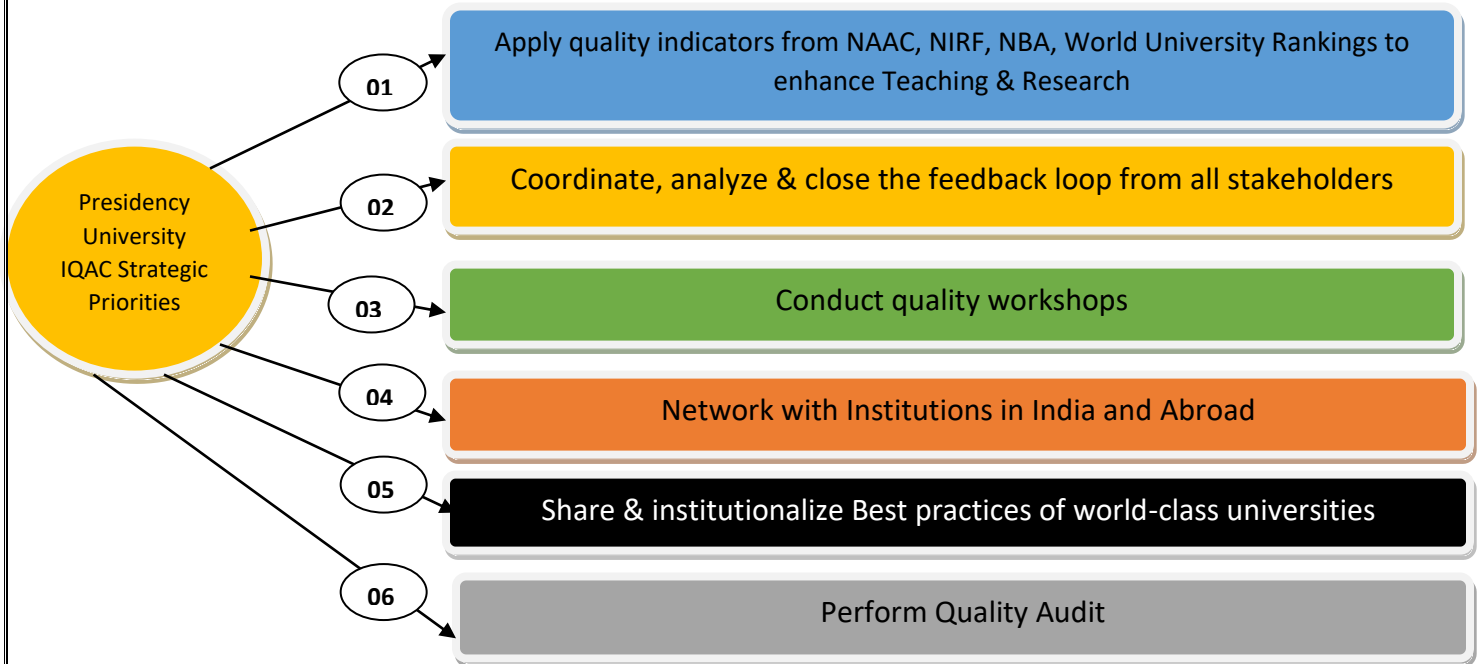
Presidency University IQAC Strategic Priorities

01

Apply quality indicators from NAAC, NIRF, NBA, World University Rankings to enhance Teaching & Research

02

Coordinate, analyze & close the feedback loop from all stakeholders

03

Conduct quality workshops

04

Network with Institutions in India and Abroad

05

Share & institutionalize Best practices of world-class universities

06

Perform Quality Audit